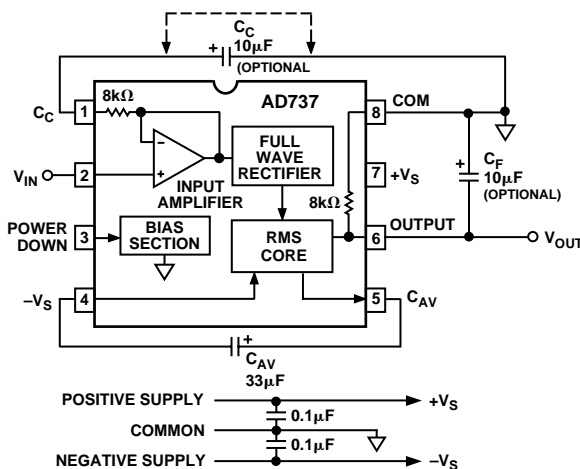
$C_C$
$10\mu F$
(OPTIONAL)
+
$8k\Omega$
AD737
$C_C$
1
8
COM
–
+
FULL WAVE RECTIFIER
$V_{IN}$
2
INPUT AMPLIFIER
7
$+V_S$
+
$C_F$
$10\mu F$
(OPTIONAL)
$8k\Omega$
POWER DOWN
3
BIAS SECTION
RMS CORE
6
OUTPUT
$V_{OUT}$
$-V_S$
4
5
$C_{AV}$
+
$C_{AV}$
$33\mu F$
POSITIVE SUPPLY
$+V_S$
$0.1\mu F$
COMMON
$0.1\mu F$
NEGATIVE SUPPLY
$-V_S$